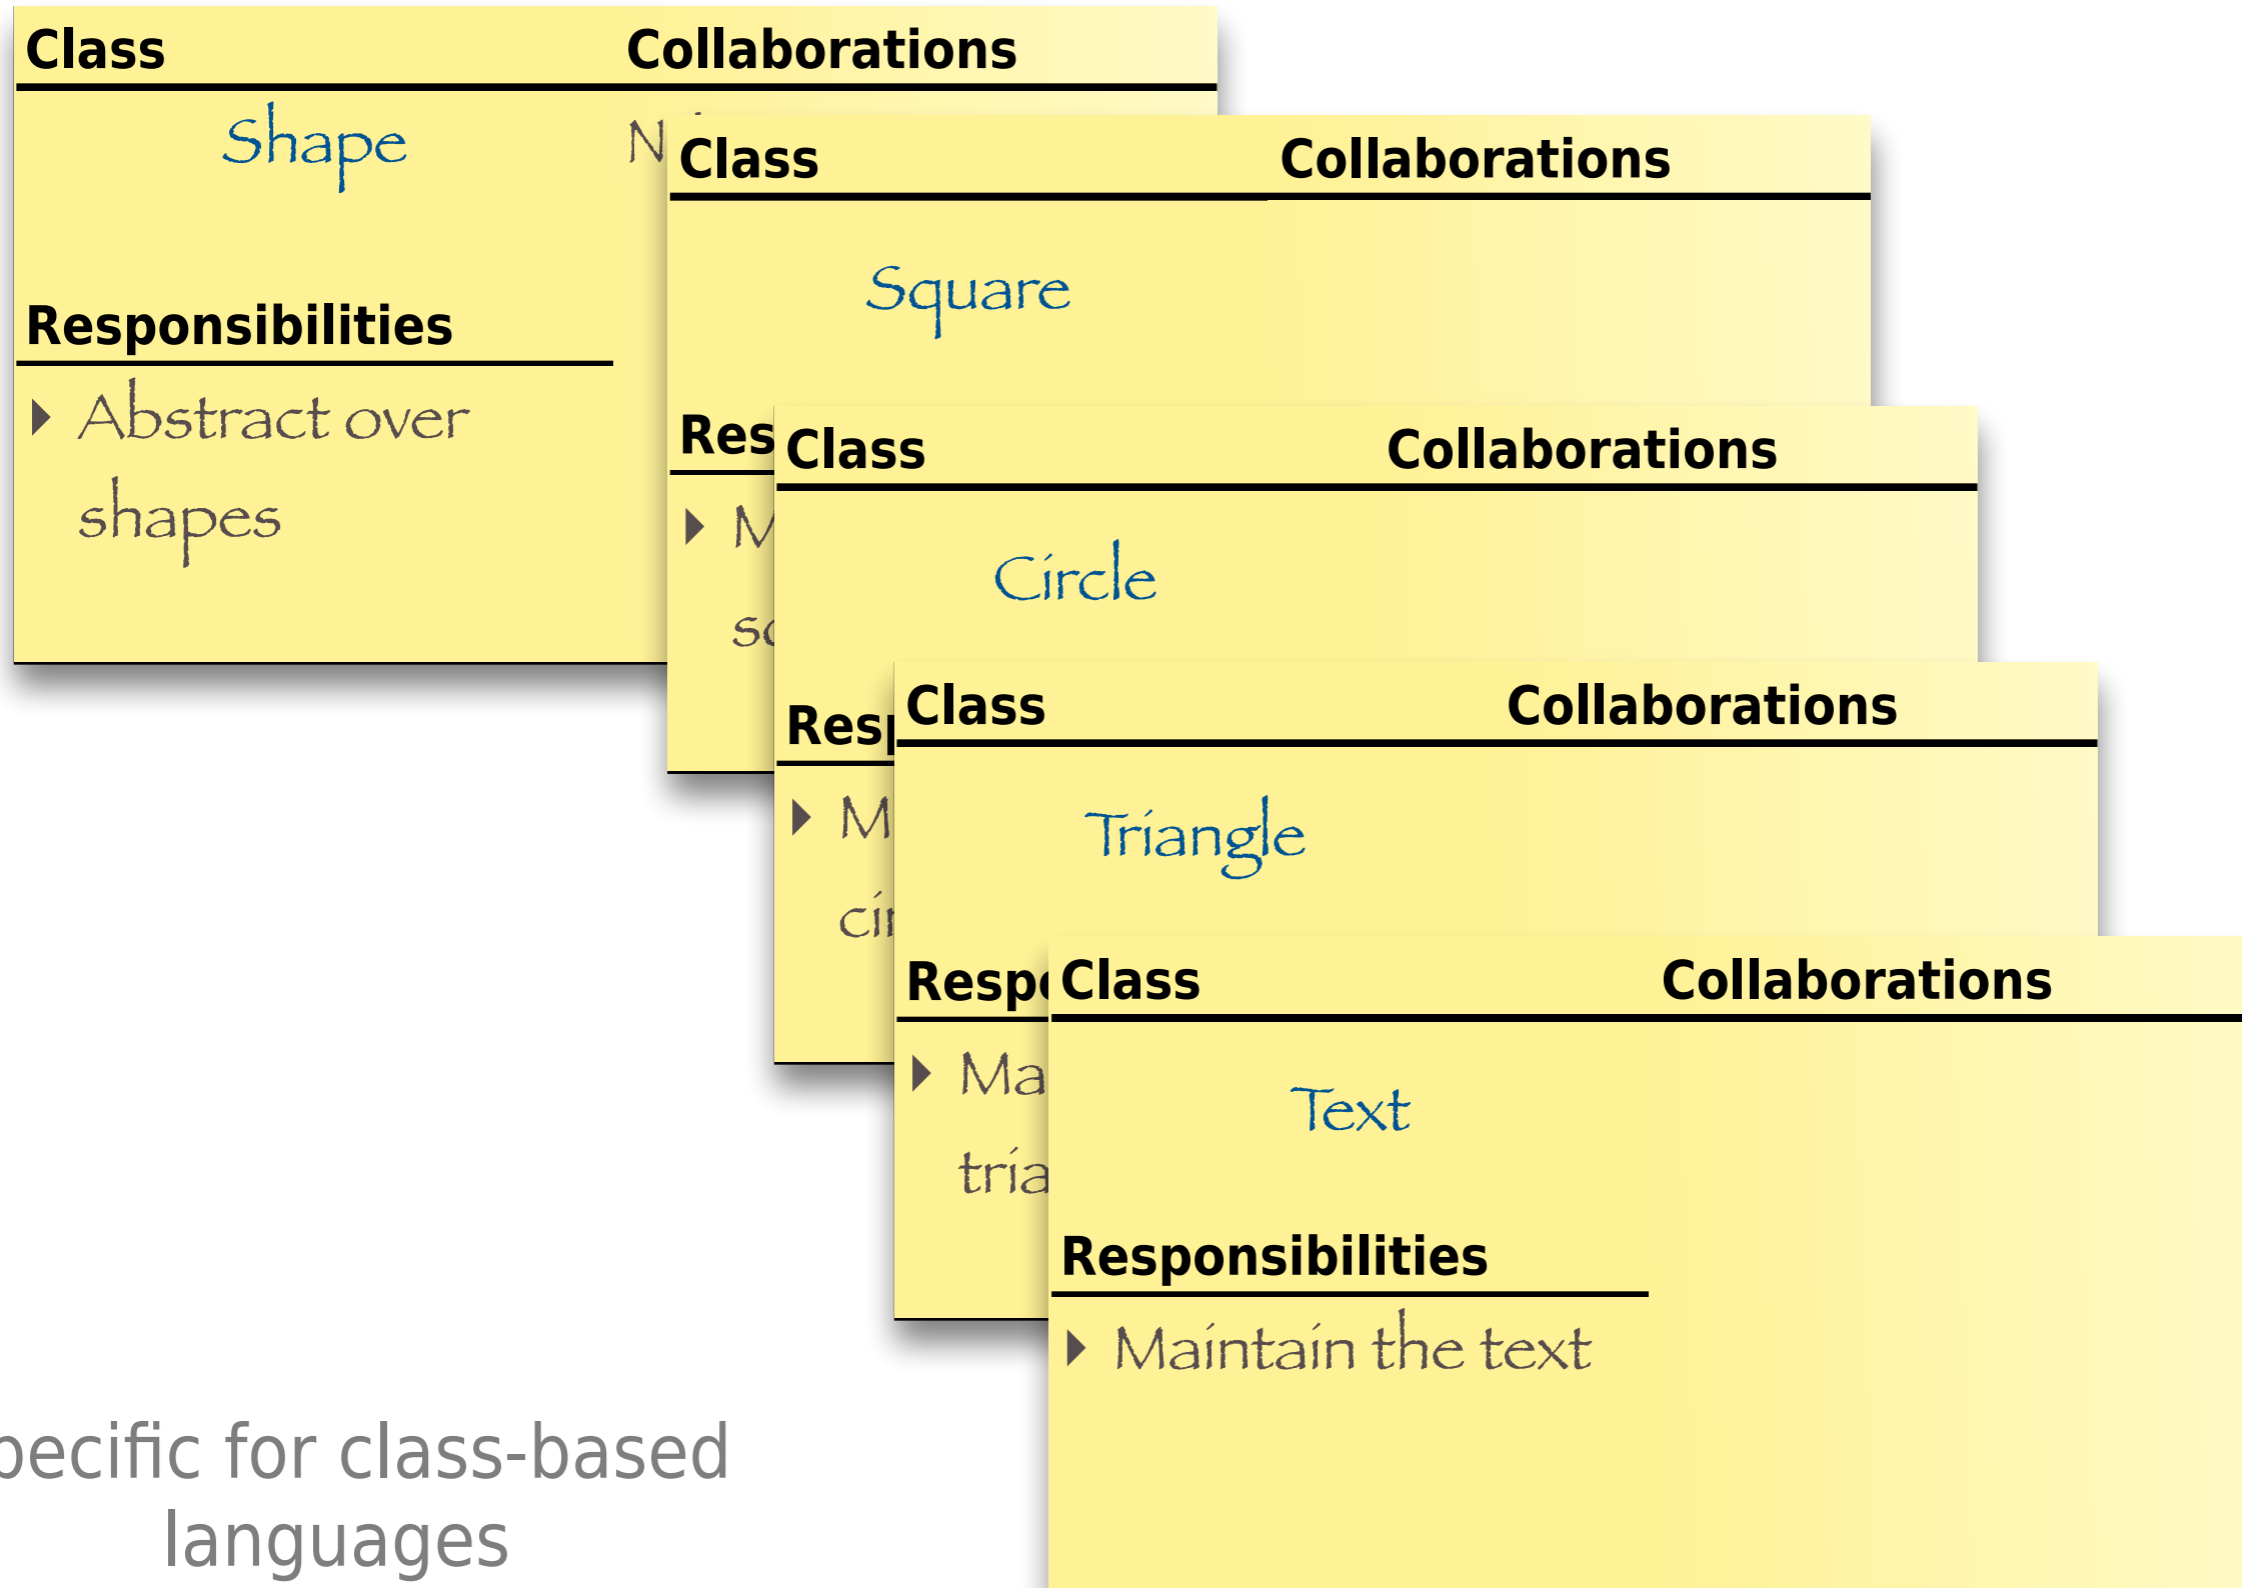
Class Collaborations

Shape N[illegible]

Responsibilities

Abstract over shapes

Class Collaborations

Square

Res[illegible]

M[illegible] s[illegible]

Class Collaborations

Circle

Res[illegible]

M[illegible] ci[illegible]

Class Collaborations

Triangle

Resp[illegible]

Ma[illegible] tria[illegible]

Class Collaborations

Text

Responsibilities

Maintain the text

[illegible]ecific for class-based languages